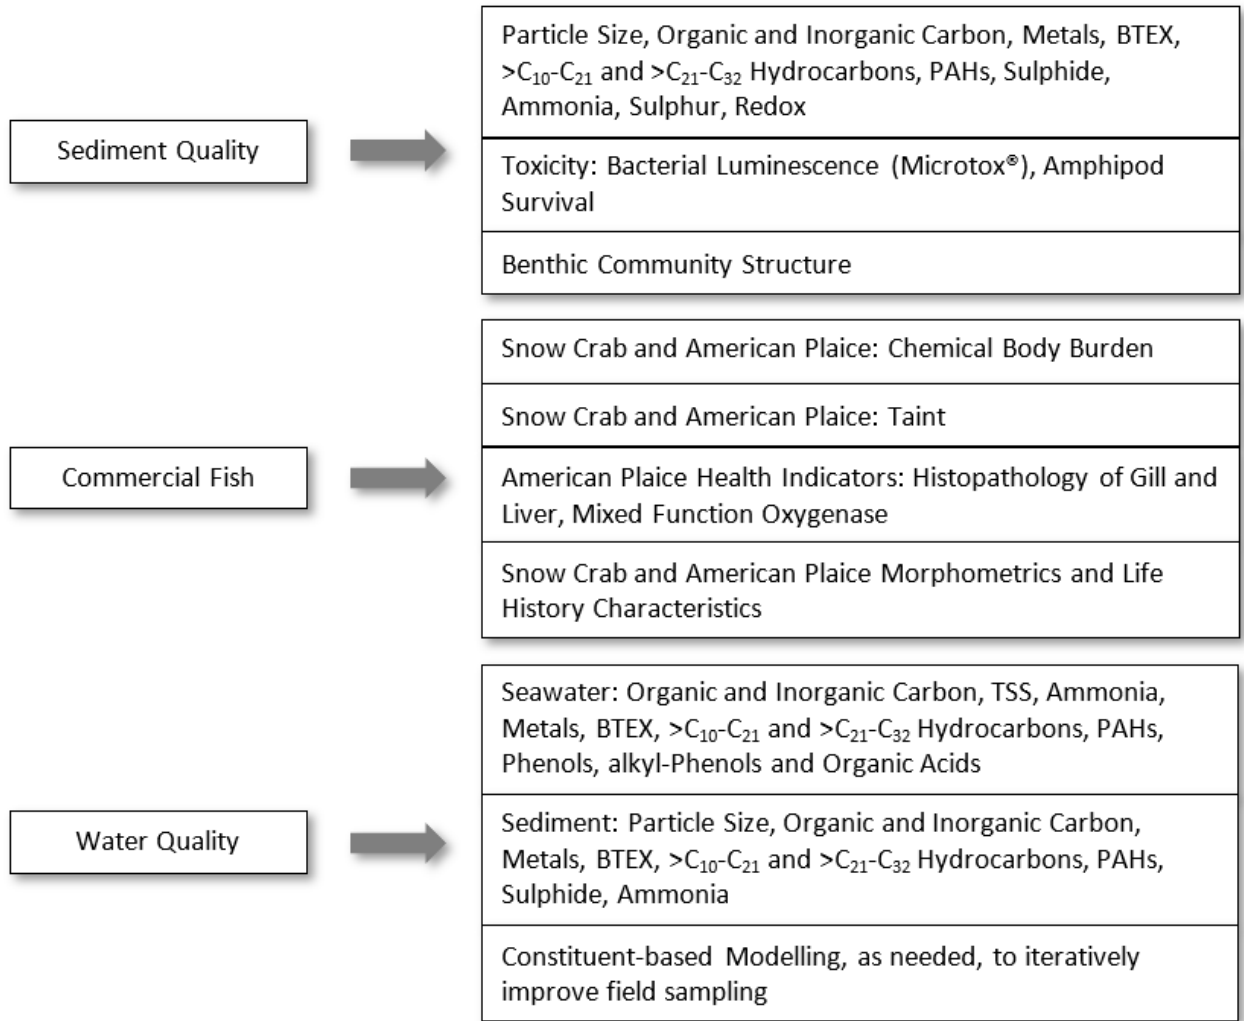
Sediment Quality

Particle Size, Organic and Inorganic Carbon, Metals, BTEX, >$C_{10}$-$C_{21}$ and >$C_{21}$-$C_{32}$ Hydrocarbons, PAHs, Sulphide, Ammonia, Sulphur, Redox

Toxicity: Bacterial Luminescence (Microtox®), Amphipod Survival

Benthic Community Structure

Commercial Fish

Snow Crab and American Plaice: Chemical Body Burden

Snow Crab and American Plaice: Taint

American Plaice Health Indicators: Histopathology of Gill and Liver, Mixed Function Oxygenase

Snow Crab and American Plaice Morphometrics and Life History Characteristics

Water Quality

Seawater: Organic and Inorganic Carbon, TSS, Ammonia, Metals, BTEX, >$C_{10}$-$C_{21}$ and >$C_{21}$-$C_{32}$ Hydrocarbons, PAHs, Phenols, alkyl-Phenols and Organic Acids

Sediment: Particle Size, Organic and Inorganic Carbon, Metals, BTEX, >$C_{10}$-$C_{21}$ and >$C_{21}$-$C_{32}$ Hydrocarbons, PAHs, Sulphide, Ammonia

Constituent-based Modelling, as needed, to iteratively improve field sampling